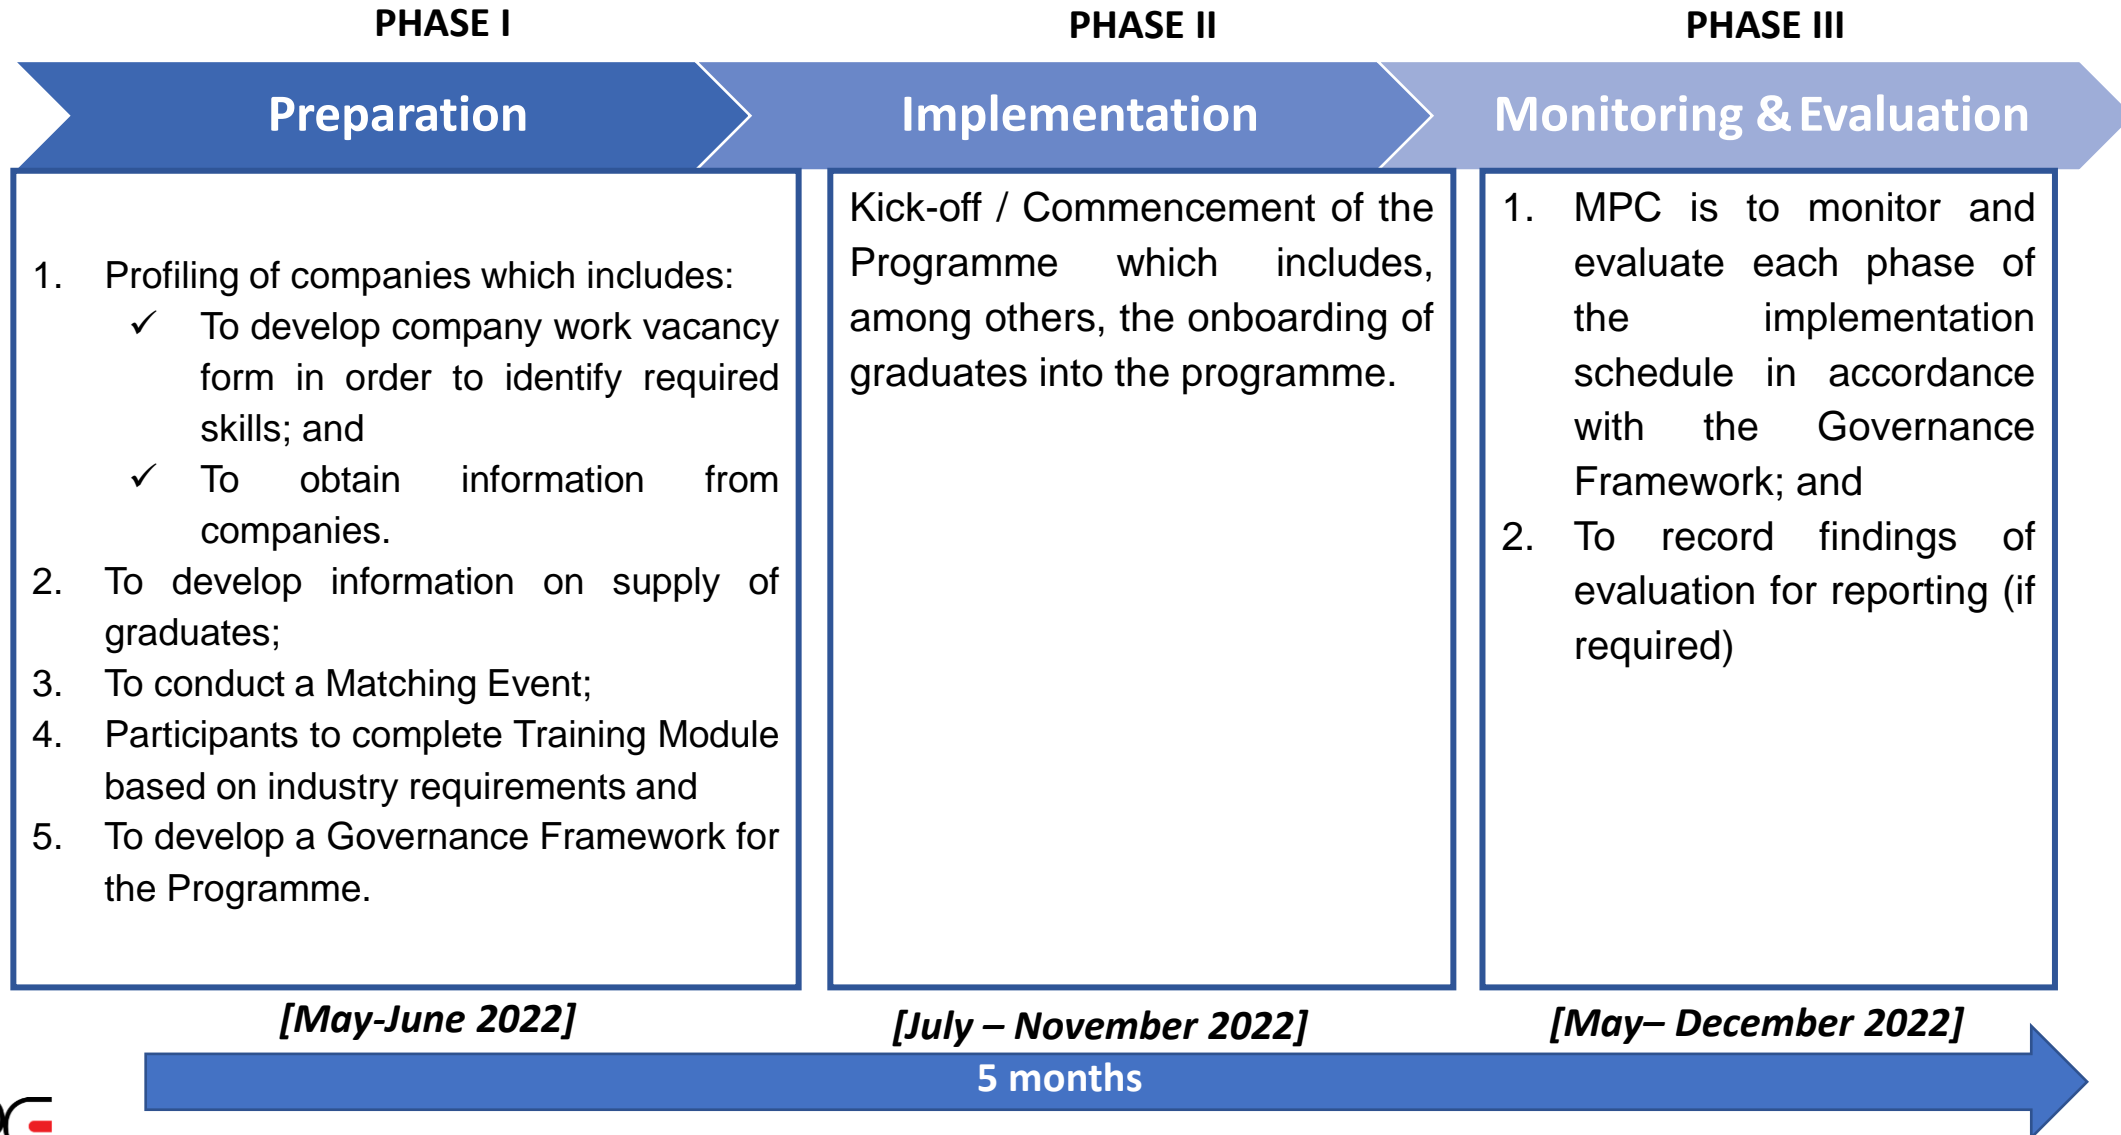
PHASE I

Preparation

1. Profiling of companies which includes:
✓ To develop company work vacancy form in order to identify required skills; and
✓ To obtain information from companies.
2. To develop information on supply of graduates;
3. To conduct a Matching Event;
4. Participants to complete Training Module based on industry requirements and
5. To develop a Governance Framework for the Programme.

[May-June 2022]

PHASE II

Implementation

Kick-off / Commencement of the Programme which includes, among others, the onboarding of graduates into the programme.

[July – November 2022]

PHASE III

Monitoring & Evaluation

1. MPC is to monitor and evaluate each phase of the implementation schedule in accordance with the Governance Framework; and
2. To record findings of evaluation for reporting (if required)

[May– December 2022]

5 months